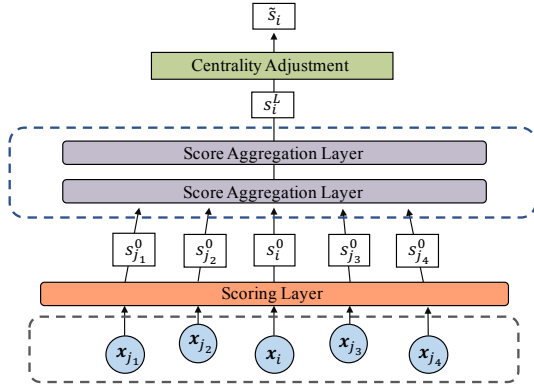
$\tilde{s}_i$

Centrality Adjustment

$s_i^L$

Score Aggregation Layer

Score Aggregation Layer

$s_{j_1}^0$ $s_{j_2}^0$ $s_i^0$ $s_{j_3}^0$ $s_{j_4}^0$

Scoring Layer

$\boldsymbol{x}_{j_1}$ $\boldsymbol{x}_{j_2}$ $\boldsymbol{x}_i$ $\boldsymbol{x}_{j_3}$ $\boldsymbol{x}_{j_4}$